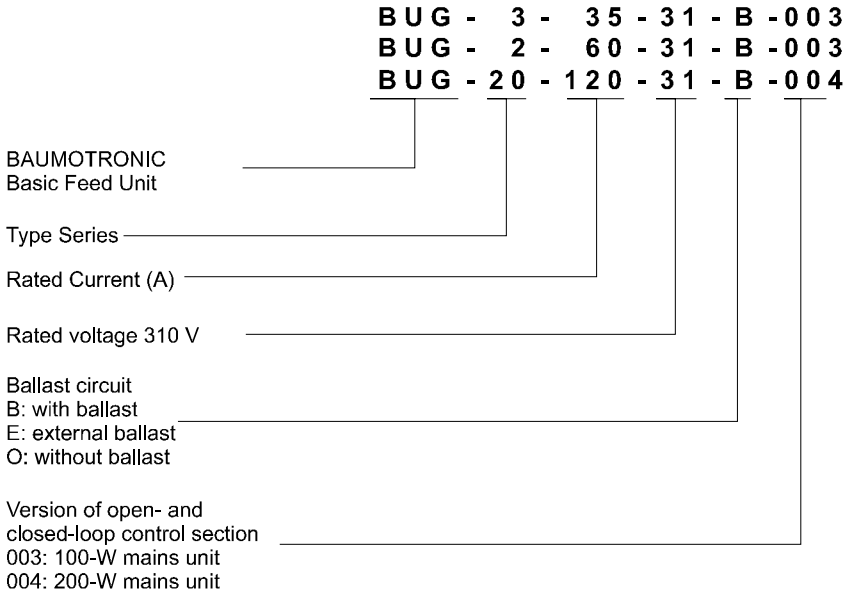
BUG - 3 - 35 - 31 - B - 003
BUG - 2 - 60 - 31 - B - 003
BUG - 20 - 120 - 31 - B - 004

BAUMOTRONIC
Basic Feed Unit

Type Series

Rated Current (A)

Rated voltage 310 V

Ballast circuit
B: with ballast
E: external ballast
O: without ballast

Version of open- and closed-loop control section
003: 100-W mains unit
004: 200-W mains unit